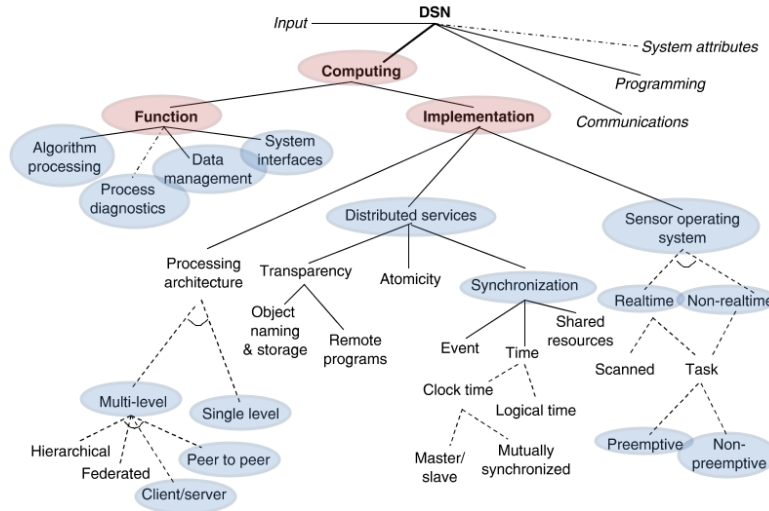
DSN

Input

System attributes

Programming

Communications

Computing

Function

Implementation

Algorithm processing

Process diagnostics

Data management

System interfaces

Distributed services

Sensor operating system

Processing architecture

Transparency

Atomicity

Synchronization

Realtime

Non-realtime

Object naming & storage

Remote programs

Event

Time

Shared resources

Scanned

Task

Clock time

Logical time

Multi-level

Single level

Preemptive

Non-preemptive

Hierarchical

Federated

Client/server

Peer to peer

Master/ slave

Mutually synchronized